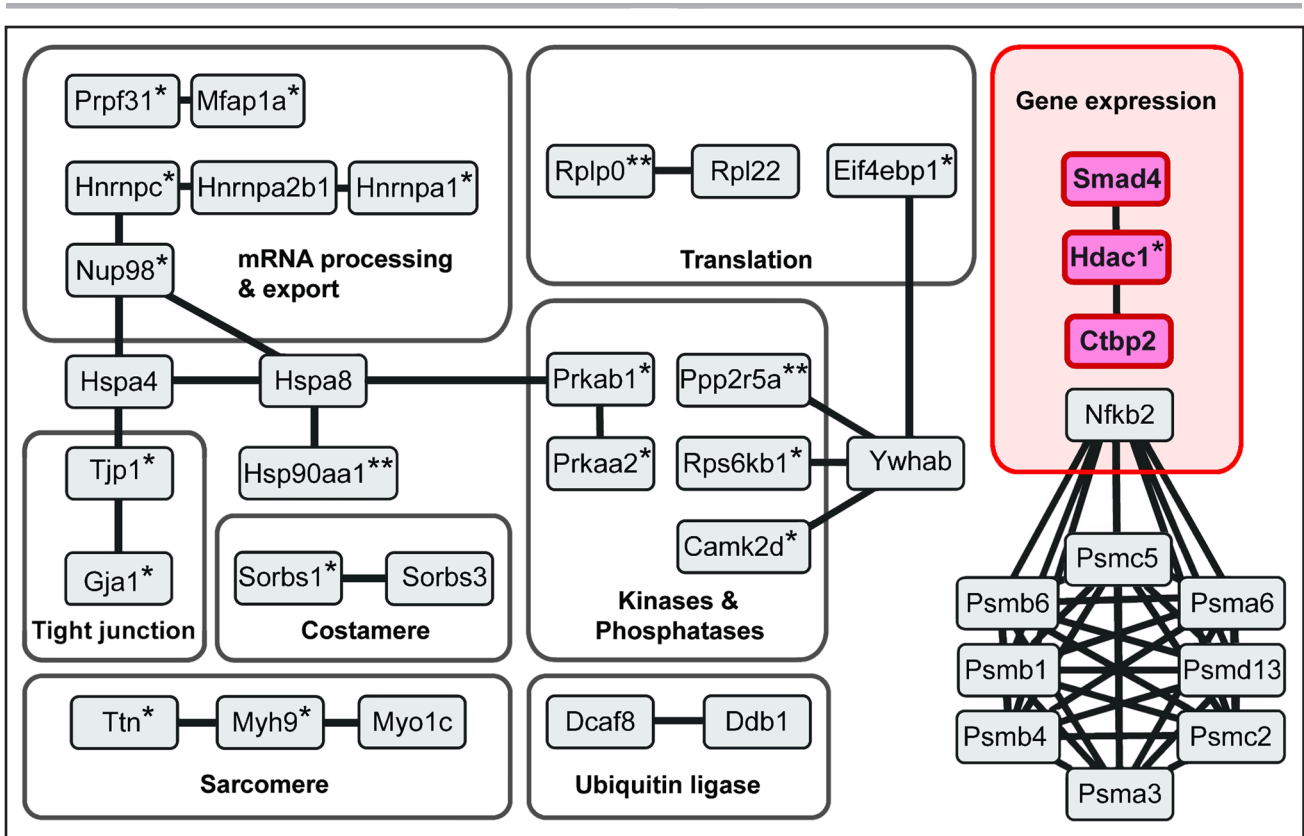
Prpf31* Mfap1a*

Hnrnpc* Hnrnpa2b1 Hnrnpa1*

Nup98*

mRNA processing & export

Rplp0** Rpl22

Eif4ebp1*

Translation

Gene expression

Smad4

Hdac1*

Ctbp2

Nfkb2

Hspa4 Hspa8

Hsp90aa1**

Prkab1*

Prkaa2*

Ppp2r5a**

Rps6kb1*

Camk2d*

Ywhab

Kinases & Phosphatases

Tjp1*

Gja1*

Tight junction

Sorbs1* Sorbs3

Costamere

Psmc5

Psmb6 Psma6

Psmb1 Psmd13

Psmb4 Psmc2

Psma3

Ttn* Myh9* Myo1c

Sarcomere

Dcaf8 Ddb1

Ubiquitin ligase